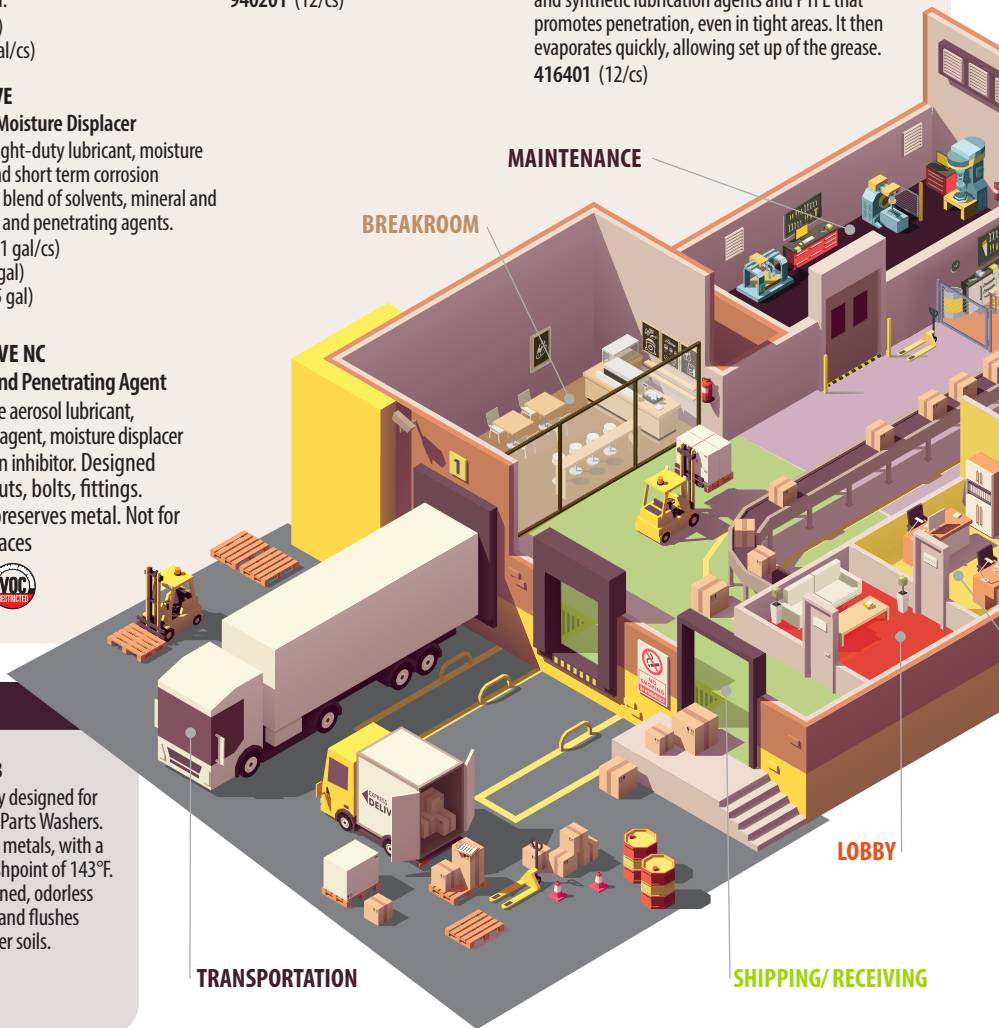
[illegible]
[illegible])
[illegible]al/cs)

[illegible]VE
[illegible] Moisture Displacer
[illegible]ght-duty lubricant, moisture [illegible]nd short term corrosion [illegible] blend of solvents, mineral and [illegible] and penetrating agents.
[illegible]1 gal/cs)
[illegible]gal)
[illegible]5 gal)

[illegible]VE NC
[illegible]nd Penetrating Agent
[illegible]e aerosol lubricant, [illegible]agent, moisture displacer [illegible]n inhibitor. Designed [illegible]uts, bolts, fittings. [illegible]preserves metal. Not for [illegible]aces

VOC RESTRICTED

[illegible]B
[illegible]y designed for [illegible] Parts Washers. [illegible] metals, with a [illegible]hpoint of 143°F. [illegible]ned, odorless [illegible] and flushes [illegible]er soils.

940201 (12/cs)

and synthetic lubrication agents and PTFE that promotes penetration, even in tight areas. It then evaporates quickly, allowing set up of the grease.
416401 (12/cs)

MAINTENANCE

BREAKROOM

1

NO SMOKING

EXPRESS DELIV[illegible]

LOBBY

TRANSPORTATION

SHIPPING/ RECEIVING